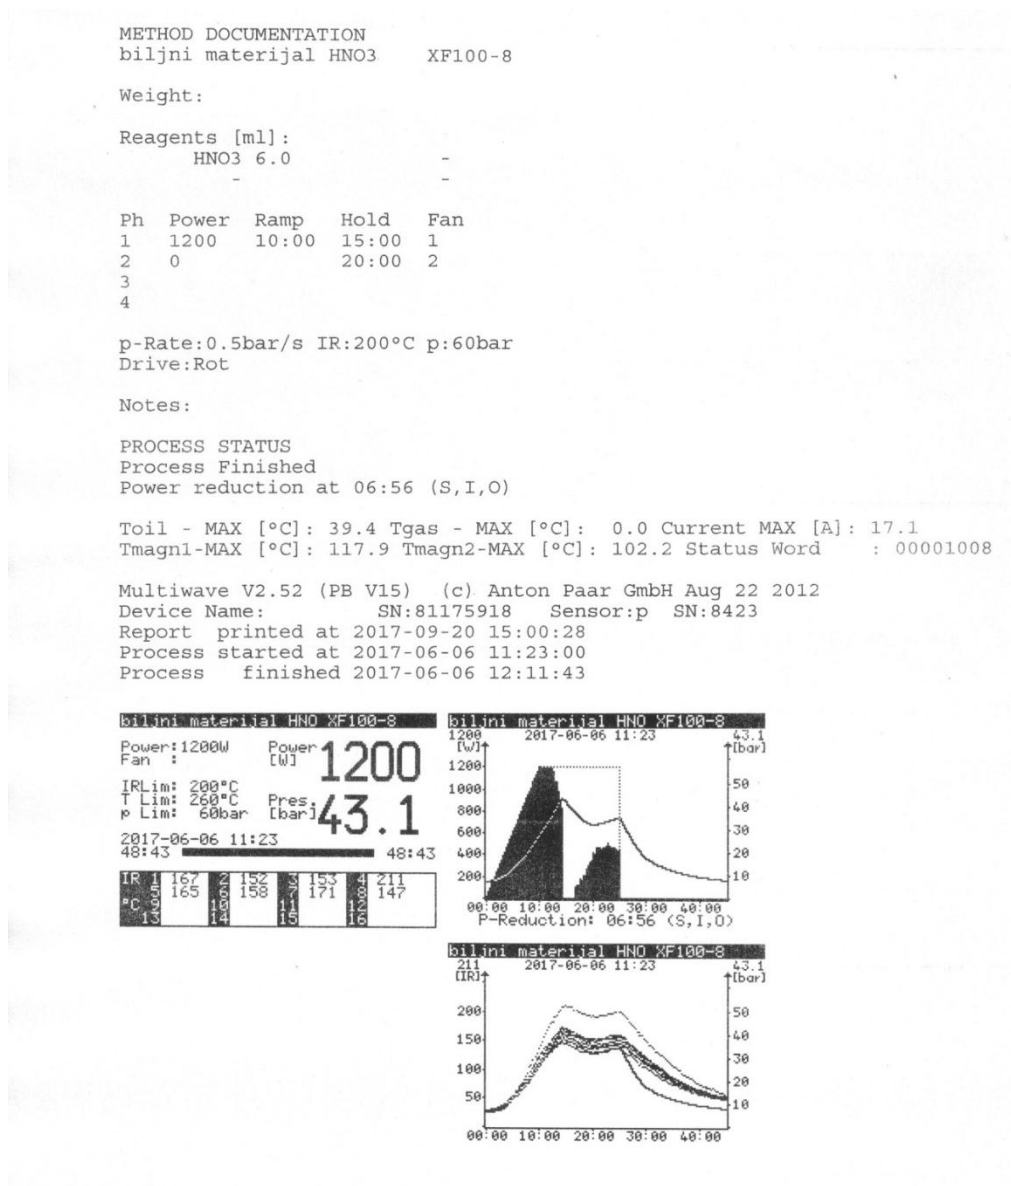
METHOD DOCUMENTATION
biljni materijal HNO3 XF100-8

Weight:

Reagents [ml]:
HNO3 6.0 -
- -

| Ph | Power | Ramp | Hold | Fan |
|---|---|---|---|---|
| 1 | 1200 | 10:00 | 15:00 | 1 |
| 2 | 0 | | 20:00 | 2 |
| 3 | | | | |
| 4 | | | | |

p-Rate:0.5bar/s IR:200°C p:60bar
Drive:Rot

Notes:

PROCESS STATUS
Process Finished
Power reduction at 06:56 (S,I,O)

Toil - MAX [°C]: 39.4 Tgas - MAX [°C]: 0.0 Current MAX [A]: 17.1
Tmagn1-MAX [°C]: 117.9 Tmagn2-MAX [°C]: 102.2 Status Word : 00001008

Multiwave V2.52 (PB V15) (c) Anton Paar GmbH Aug 22 2012
Device Name: SN:81175918 Sensor:p SN:8423
Report printed at 2017-09-20 15:00:28
Process started at 2017-06-06 11:23:00
Process finished 2017-06-06 12:11:43

biljni materijal HNO XF100-8
Power:1200W
Fan :
Power [W] 1200
IRLim: 200°C
T Lim: 260°C
p Lim: 60bar
Pres. [bar] 43.1
2017-06-06 11:23
48:43 48:43

| IR 1 | 167 | 2 | 152 | 3 | 153 | 4 | 211 |
|---|---|---|---|---|---|---|---|
| 5 | 165 | 6 | 158 | 7 | 171 | 8 | 147 |
| °C 9 | | 10 | | 11 | | 12 | |
| 13 | | 14 | | 15 | | 16 | |

biljni materijal HNO XF100-8
1200 [W] 2017-06-06 11:23 43.1 [bar]
1200 1000 800 600 400 200
50 40 30 20 10
00:00 10:00 20:00 30:00 40:00
P-Reduction: 06:56 (S,I,O)

biljni materijal HNO XF100-8
211 [IR] 2017-06-06 11:23 43.1 [bar]
200 150 100 50
50 40 30 20 10
00:00 10:00 20:00 30:00 40:00